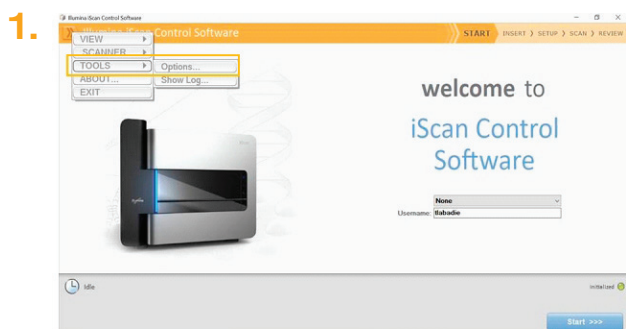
1.

Illumina iScan Control Software

VIEW
SCANNER
TOOLS
ABOUT...
EXIT

Options...
Show Log...

Control Software

START 〉 INSERT 〉 SETUP 〉 SCAN 〉 REVIEW

welcome to

iScan Control Software

None

Username: tlabadie

Idle

Initialized

Start >>>